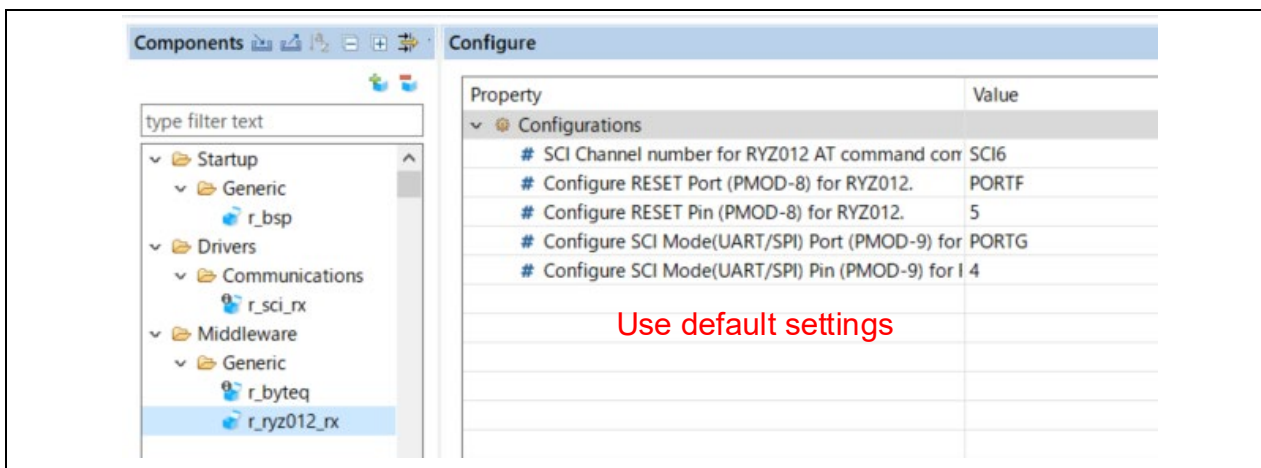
Components

type filter text

Startup
Generic
r_bsp
Drivers
Communications
r_sci_rx
Middleware
Generic
r_byteq
r_ryz012_rx

Configure

| Property | Value |
|---|---|
| Configurations | |
| # SCI Channel number for RYZ012 AT command com | SCI6 |
| # Configure RESET Port (PMOD-8) for RYZ012. | PORTF |
| # Configure RESET Pin (PMOD-8) for RYZ012. | 5 |
| # Configure SCI Mode(UART/SPI) Port (PMOD-9) for | PORTG |
| # Configure SCI Mode(UART/SPI) Pin (PMOD-9) for I | 4 |

Use default settings